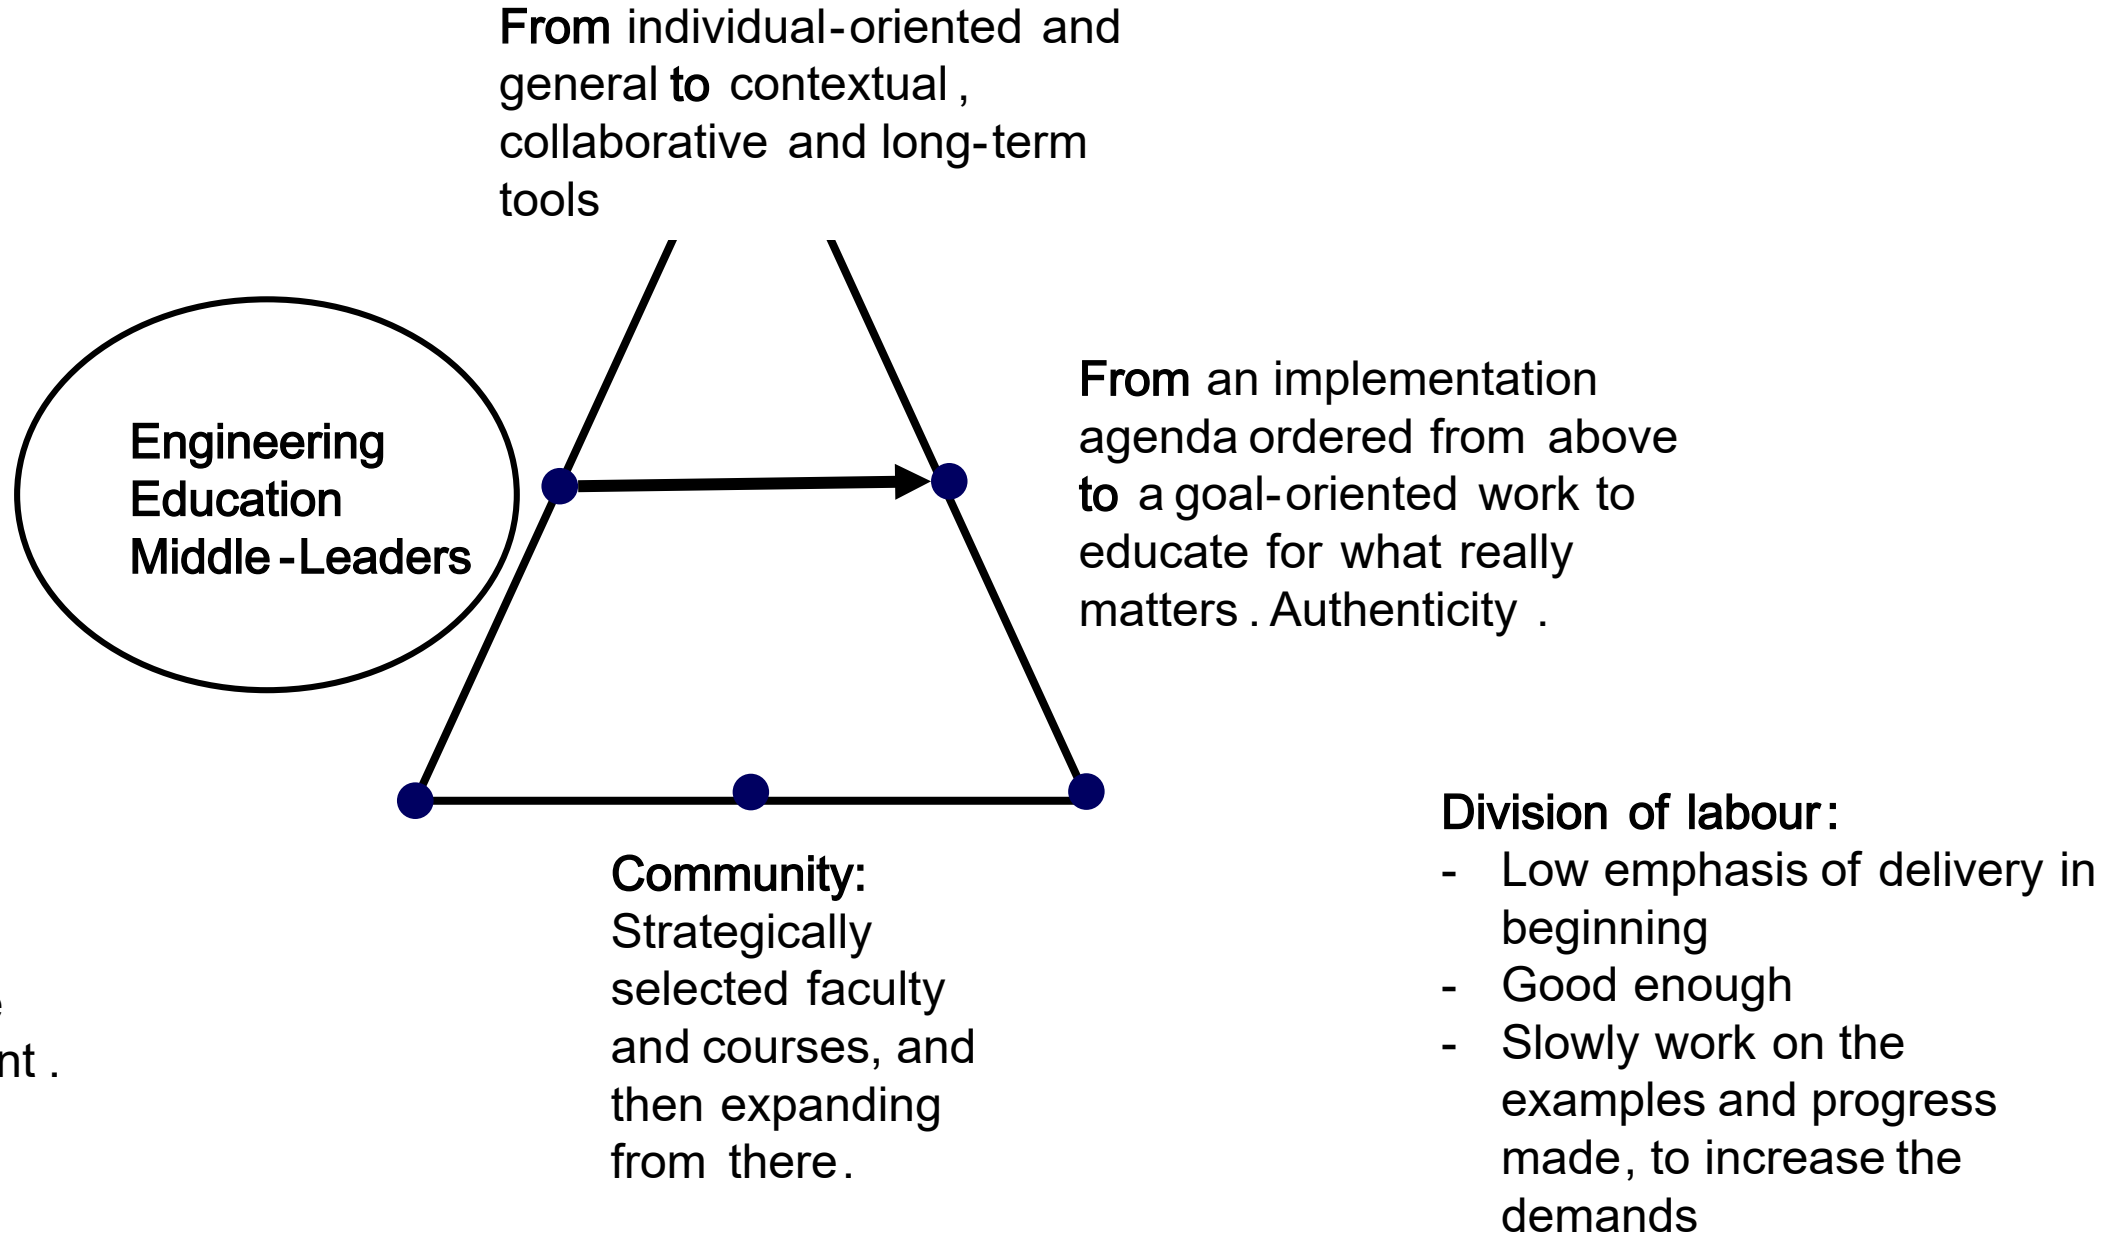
From individual-oriented and general to contextual, collaborative and long-term tools

Engineering Education Middle-Leaders

From an implementation agenda ordered from above to a goal-oriented work to educate for what really matters. Authenticity.

e
nt.

Community: Strategically selected faculty and courses, and then expanding from there.

Division of labour:
- Low emphasis of delivery in beginning
- Good enough
- Slowly work on the examples and progress made, to increase the demands